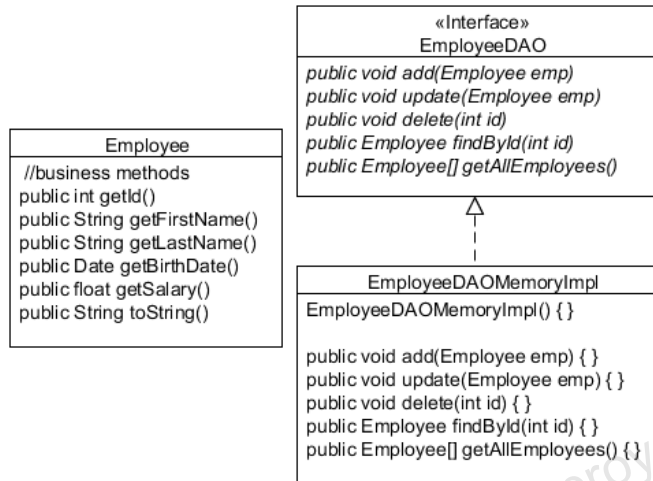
«Interface»
EmployeeDAO

public void add(Employee emp)
public void update(Employee emp)
public void delete(int id)
public Employee findById(int id)
public Employee[] getAllEmployees()

Employee

//business methods
public int getId()
public String getFirstName()
public String getLastName()
public Date getBirthDate()
public float getSalary()
public String toString()

EmployeeDAOMemoryImpl

EmployeeDAOMemoryImpl() { }

public void add(Employee emp) { }
public void update(Employee emp) { }
public void delete(int id) { }
public Employee findById(int id) { }
public Employee[] getAllEmployees() { }